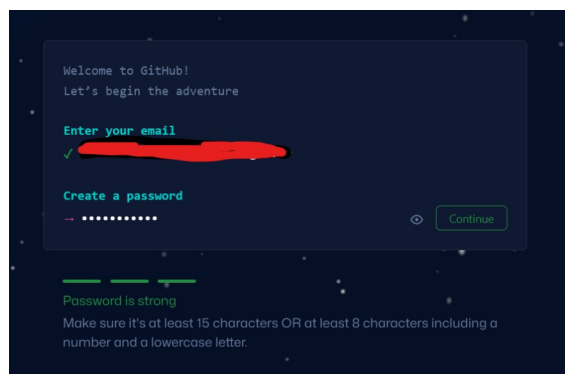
Welcome to GitHub!
Let's begin the adventure

Enter your email
✓ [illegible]

Create a password
→ •••••••••••

Continue

Password is strong

Make sure it's at least 15 characters OR at least 8 characters including a number and a lowercase letter.